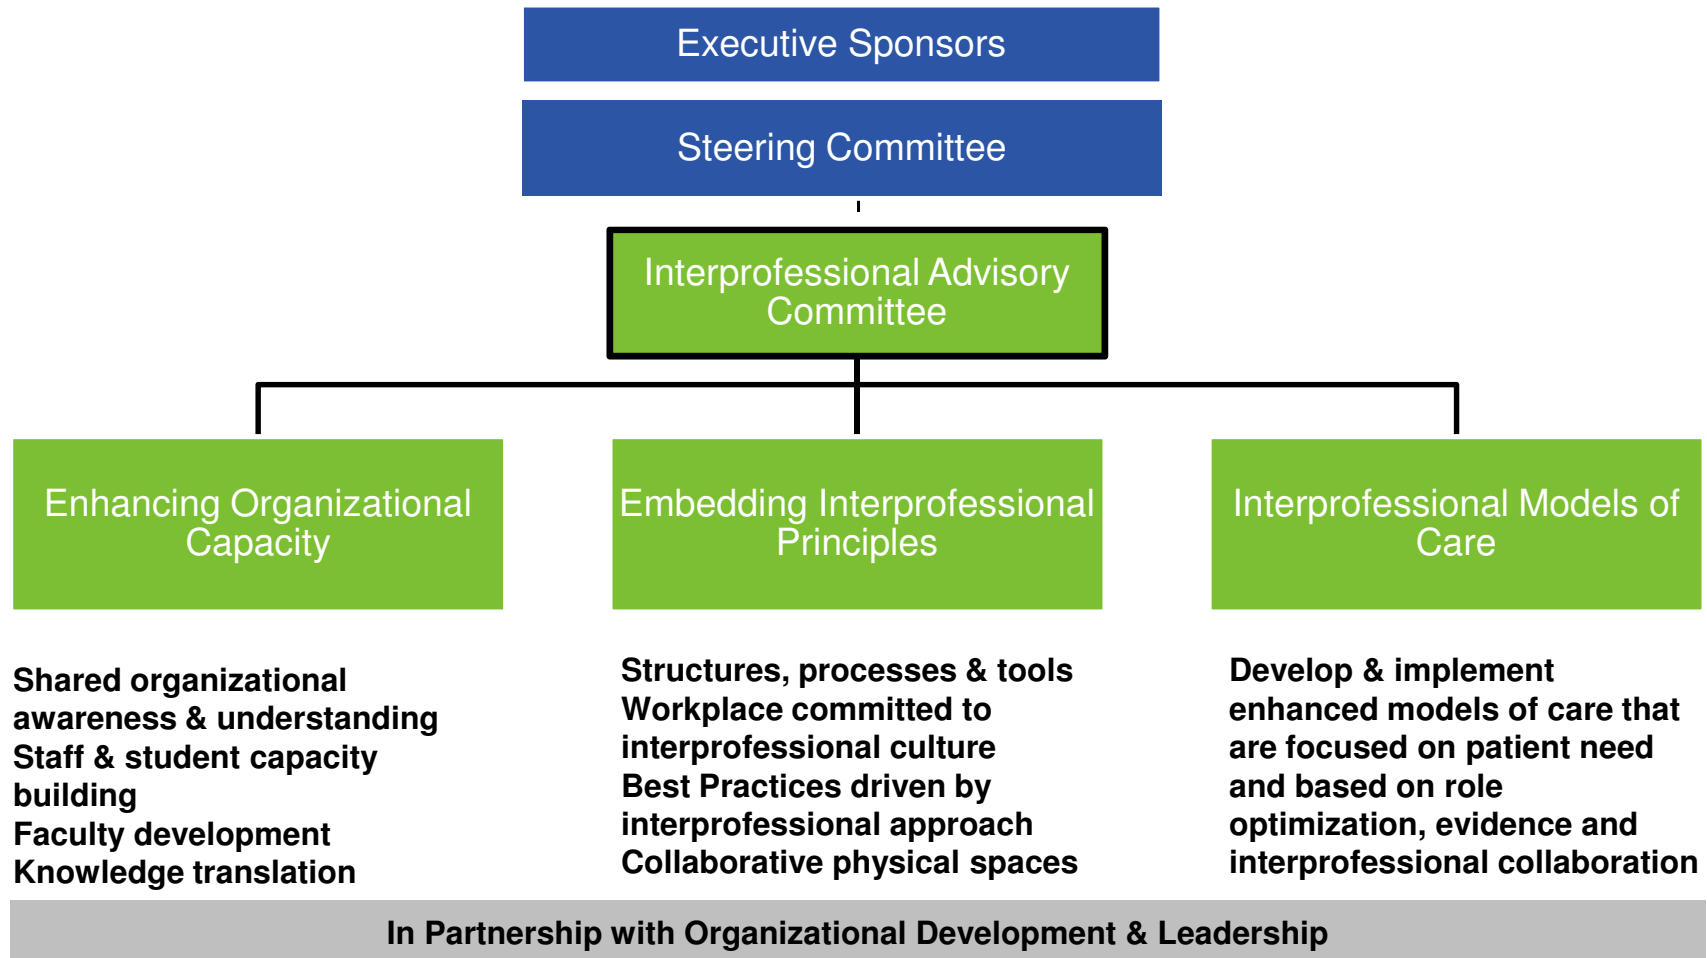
Executive Sponsors

Steering Committee

Interprofessional Advisory Committee

Enhancing Organizational Capacity

Embedding Interprofessional Principles

Interprofessional Models of Care

Shared organizational awareness & understanding
Staff & student capacity building
Faculty development
Knowledge translation

Structures, processes & tools
Workplace committed to interprofessional culture
Best Practices driven by interprofessional approach
Collaborative physical spaces

Develop & implement enhanced models of care that are focused on patient need and based on role optimization, evidence and interprofessional collaboration

In Partnership with Organizational Development & Leadership